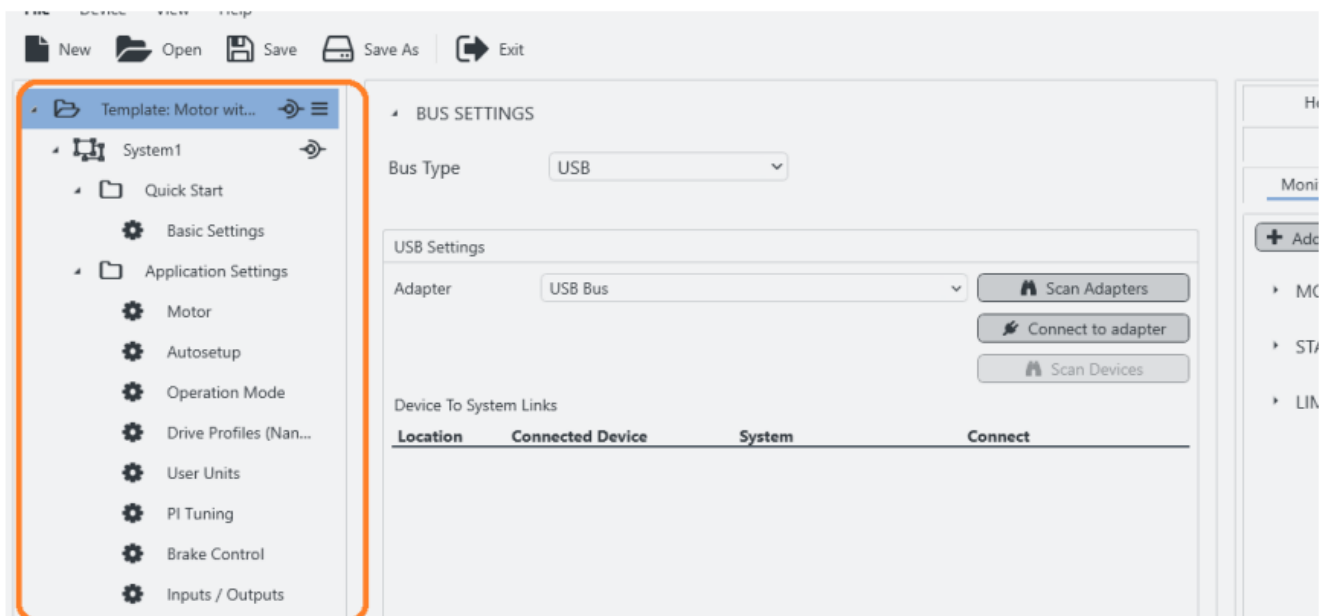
File Device View Help

New Open Save Save As Exit

Template: Motor wit...

System1

Quick Start

Basic Settings

Application Settings

Motor

Autosetup

Operation Mode

Drive Profiles (Nan...

User Units

PI Tuning

Brake Control

Inputs / Outputs

BUS SETTINGS

Bus Type USB

USB Settings

Adapter USB Bus

Scan Adapters

Connect to adapter

Scan Devices

Device To System Links

| Location | Connected Device | System | Connect |
|---|---|---|---|

He

Moni

Add

MC

STA

LIM